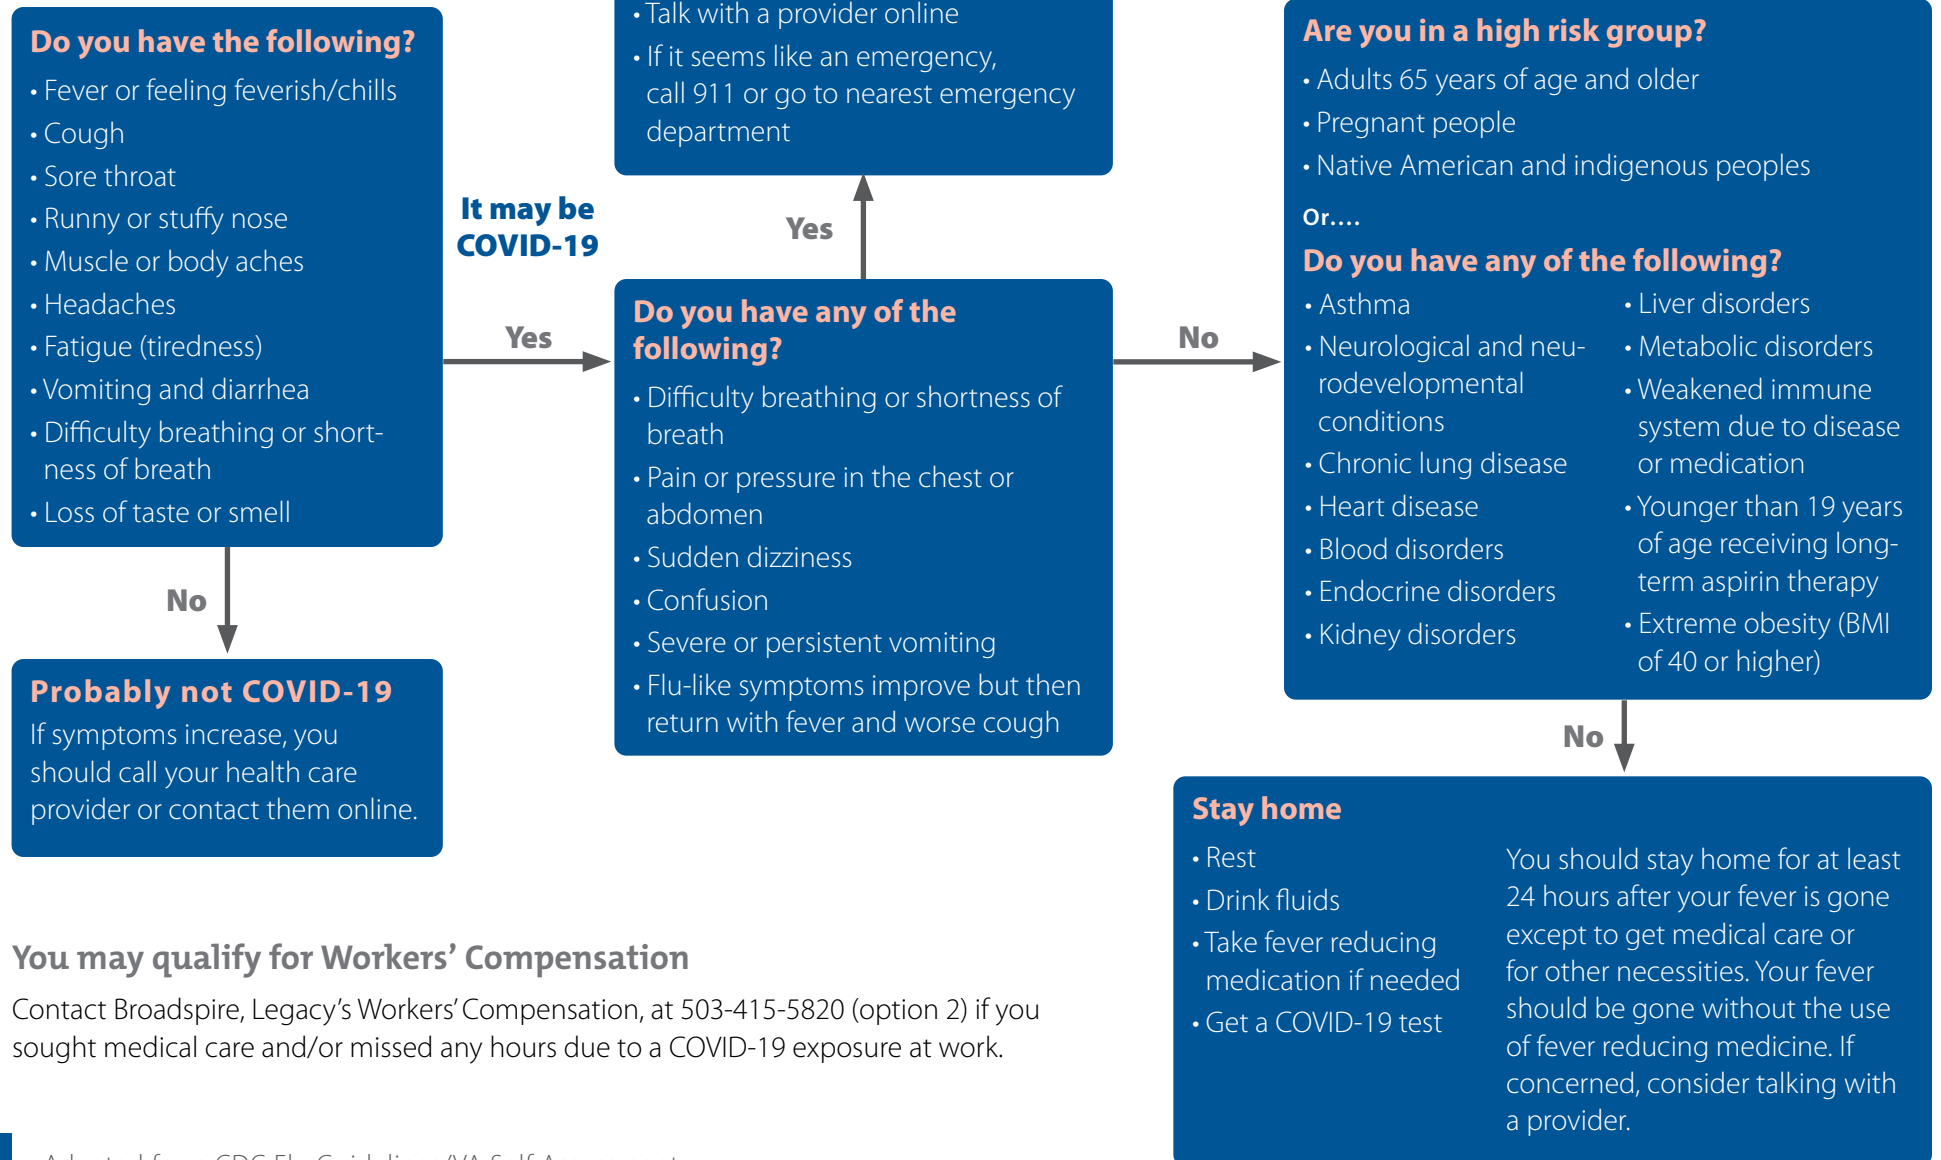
Do you have the following?

• Fever or feeling feverish/chills
• Cough
• Sore throat
• Runny or stuffy nose
• Muscle or body aches
• Headaches
• Fatigue (tiredness)
• Vomiting and diarrhea
• Difficulty breathing or shortness of breath
• Loss of taste or smell

No

Probably not COVID-19

If symptoms increase, you should call your health care provider or contact them online.

It may be COVID-19

Yes

• Talk with a provider online
• If it seems like an emergency, call 911 or go to nearest emergency department

Yes

Do you have any of the following?

• Difficulty breathing or shortness of breath
• Pain or pressure in the chest or abdomen
• Sudden dizziness
• Confusion
• Severe or persistent vomiting
• Flu-like symptoms improve but then return with fever and worse cough

No

Are you in a high risk group?

• Adults 65 years of age and older
• Pregnant people
• Native American and indigenous peoples

Or....

Do you have any of the following?

• Asthma
• Neurological and neurodevelopmental conditions
• Chronic lung disease
• Heart disease
• Blood disorders
• Endocrine disorders
• Kidney disorders

• Liver disorders
• Metabolic disorders
• Weakened immune system due to disease or medication
• Younger than 19 years of age receiving long-term aspirin therapy
• Extreme obesity (BMI of 40 or higher)

No

Stay home

• Rest
• Drink fluids
• Take fever reducing medication if needed
• Get a COVID-19 test

You should stay home for at least 24 hours after your fever is gone except to get medical care or for other necessities. Your fever should be gone without the use of fever reducing medicine. If concerned, consider talking with a provider.

You may qualify for Workers' Compensation

Contact Broadspire, Legacy's Workers' Compensation, at 503-415-5820 (option 2) if you sought medical care and/or missed any hours due to a COVID-19 exposure at work.

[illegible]